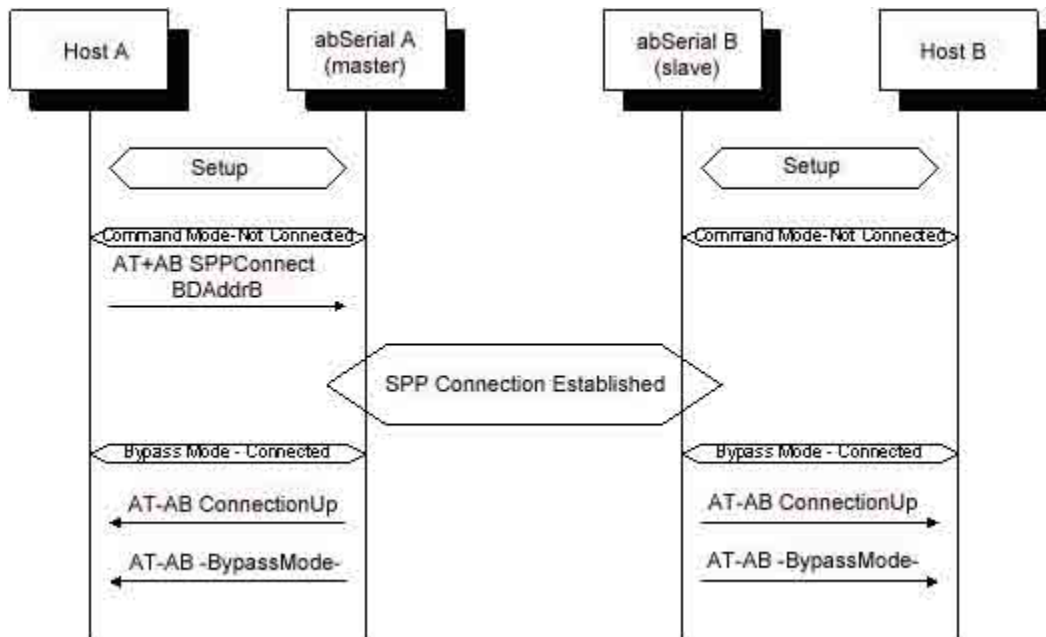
Host A

abSerial A (master)

abSerial B (slave)

Host B

Setup

Setup

Command Mode-Not Connected

Command Mode-Not Connected

AT+AB SPPConnect BDAddrB

SPP Connection Established

Bypass Mode - Connected

Bypass Mode - Connected

AT-AB ConnectionUp

AT-AB ConnectionUp

AT-AB -BypassMode-

AT-AB -BypassMode-